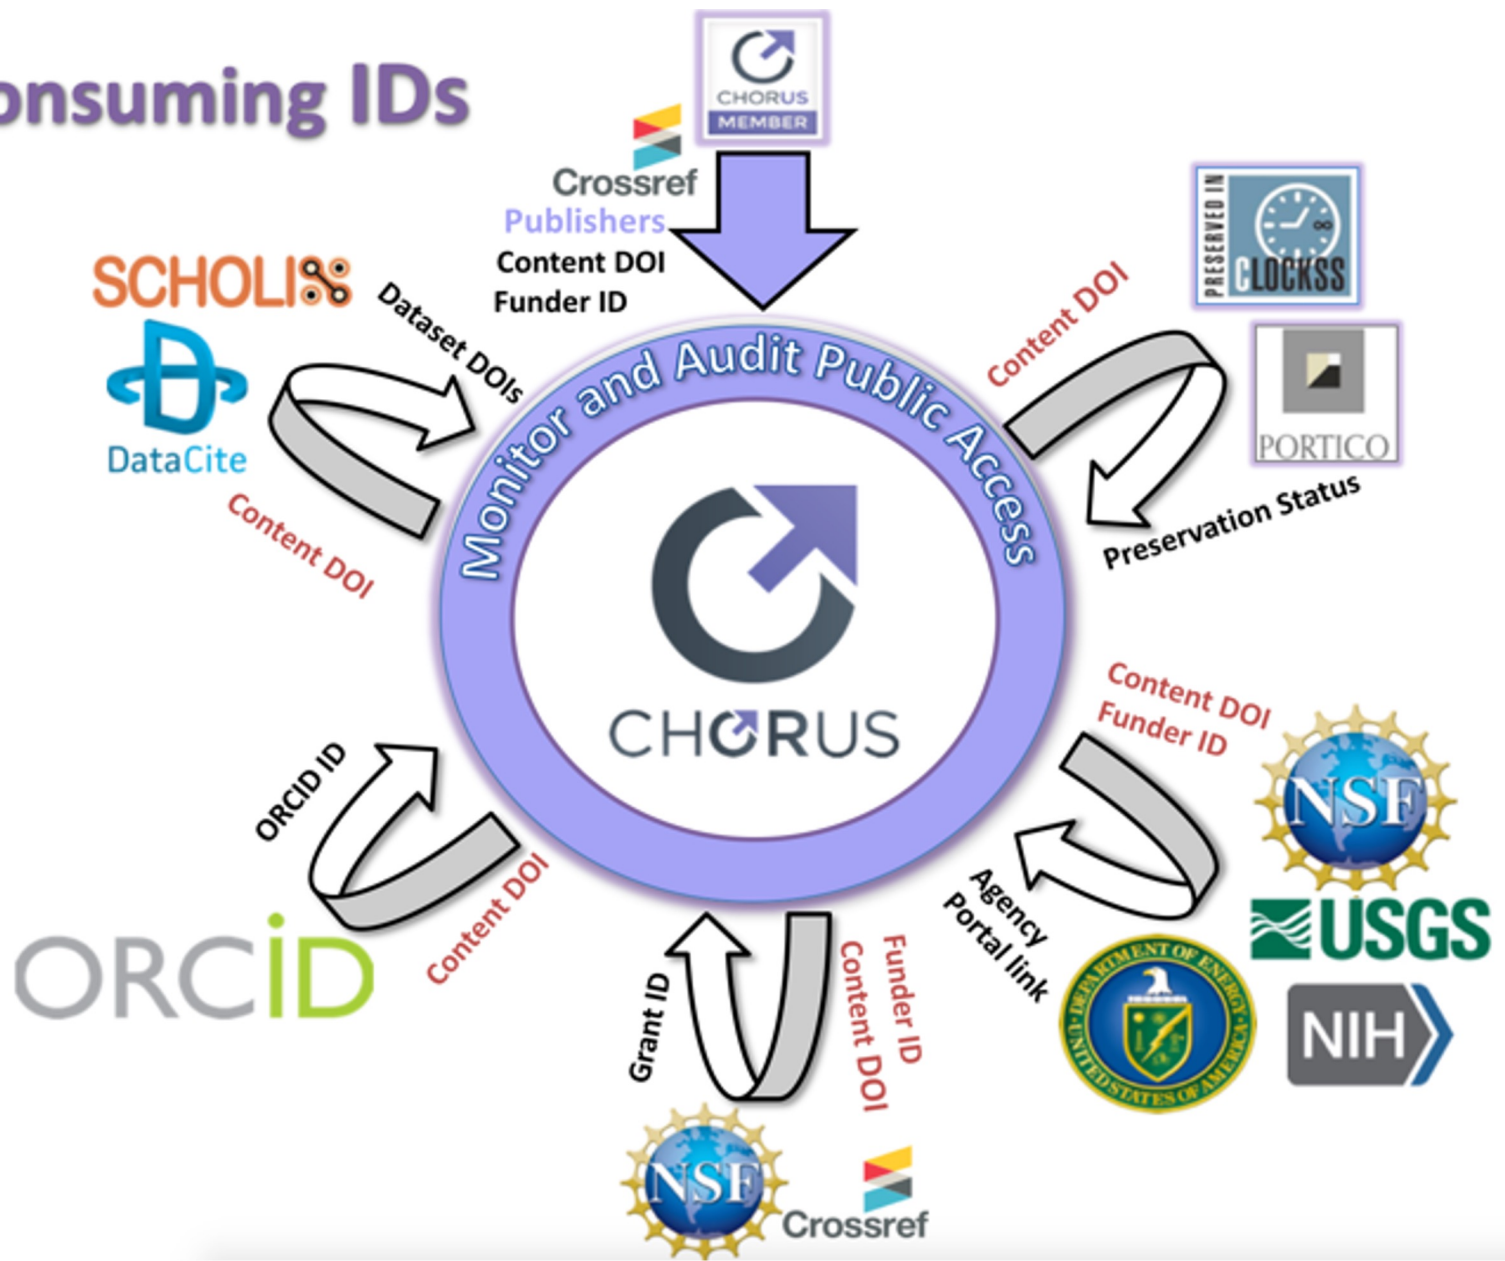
onsuming IDs

CHORUS MEMBER

Crossref
Publishers
Content DOI
Funder ID

PRESERVED IN CLOCKSS

PORTICO

Content DOI

Preservation Status

SCHOLIX

DataCite

Dataset DOIs

Content DOI

Monitor and Audit Public Access

CHORUS

Content DOI
Funder ID

NSF

USGS

NIH

DEPARTMENT OF ENERGY UNITED STATES OF AMERICA

Agency Portal link

ORCID ID

Content DOI

ORCID

Grant ID

Funder ID
Content DOI

NSF

Crossref